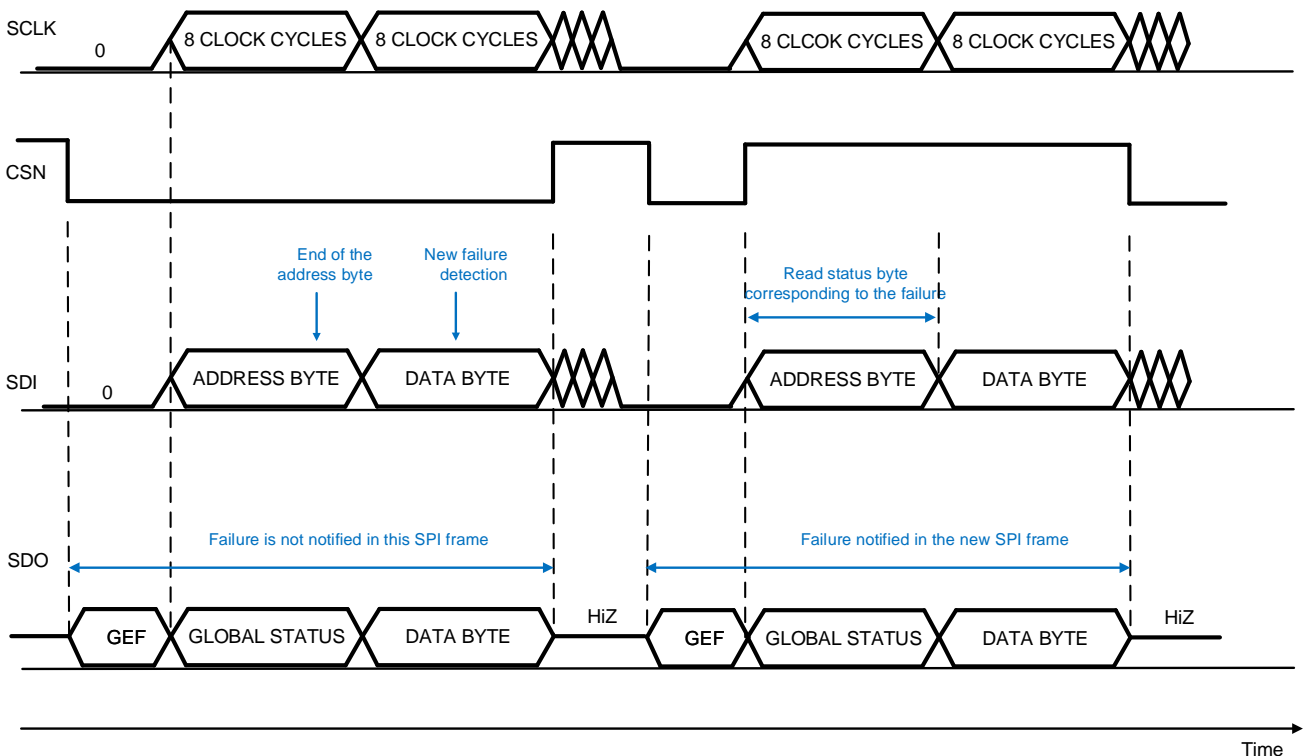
SCLK
0
8 CLOCK CYCLES
8 CLOCK CYCLES
8 CLCOK CYCLES
8 CLOCK CYCLES

CSN

End of the address byte
New failure detection
Read status byte corresponding to the failure

SDI
0
ADDRESS BYTE
DATA BYTE
ADDRESS BYTE
DATA BYTE

SDO
Failure is not notified in this SPI frame
Failure notified in the new SPI frame
GEF
GLOBAL STATUS
DATA BYTE
HiZ
GEF
GLOBAL STATUS
DATA BYTE
HiZ

Time